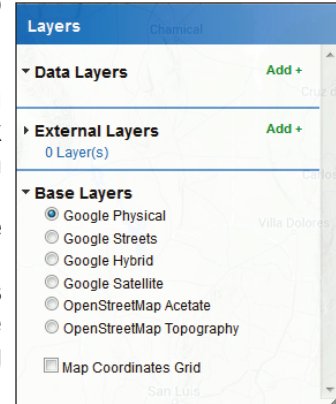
Layers

Chamical

Data Layers

Add +

Cruz d

External Layers

Add +

0 Layer(s)

Dolor

Base Layers

Google Physical

Google Streets

Villa Dolores

Google Hybrid

Google Satellite

OpenStreetMap Acetate

OpenStreetMap Topography

Map Coordinates Grid

San Luis